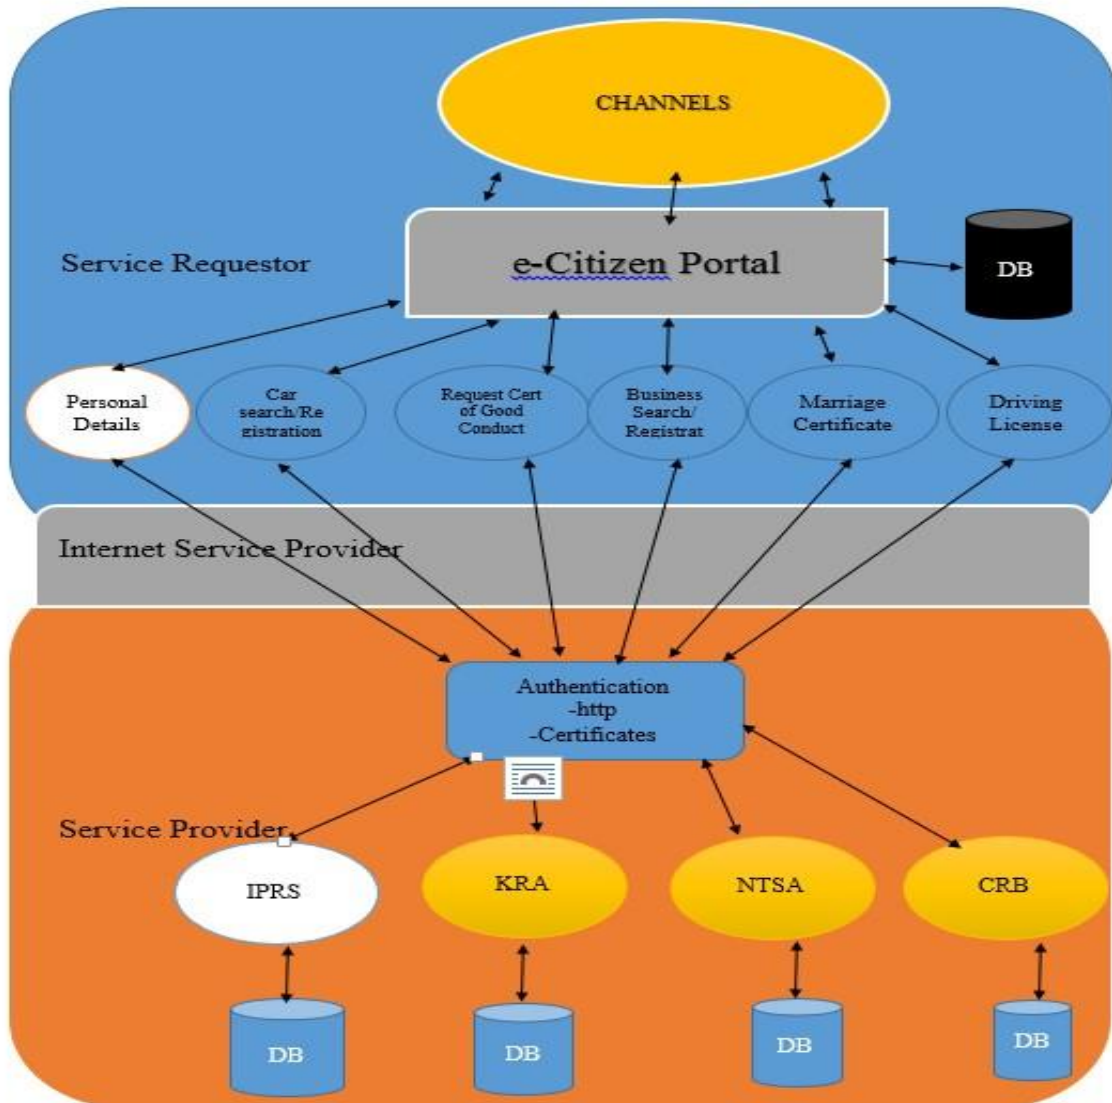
CHANNELS

Service Requestor

e-Citizen Portal

DB

Personal Details

Car search/Registration

Request Cert of Good Conduct

Business Search/ Registrat

Marriage Certificate

Driving License

Internet Service Provider

Authentication -http -Certificates

Service Provider

IPRS

KRA

NTSA

CRB

DB

DB

DB

DB